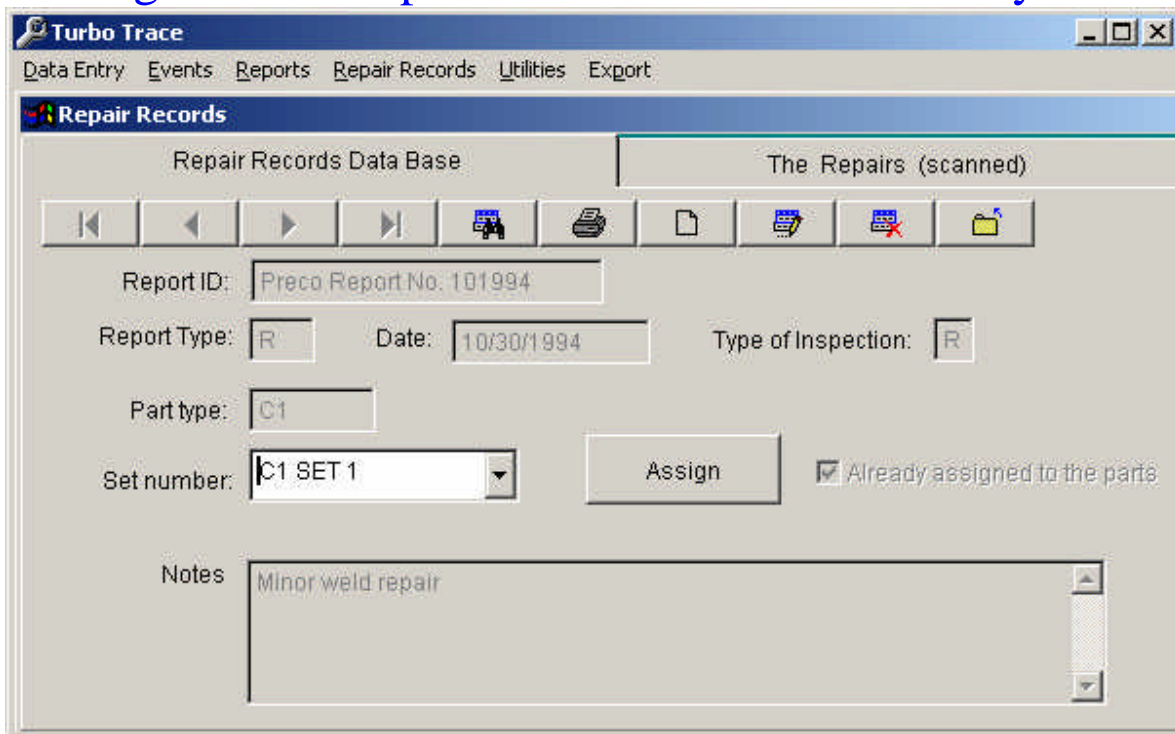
Turbo Trace

Data Entry Events Reports Repair Records Utilities Export

Repair Records

Repair Records Data Base

The Repairs (scanned)

Report ID: Preco Report No. 101994

Report Type: R

Date: 10/30/1994

Type of Inspection: R

Part type: C1

Set number: C1 SET 1

Assign

Already assigned to the parts

Notes

Minor weld repair